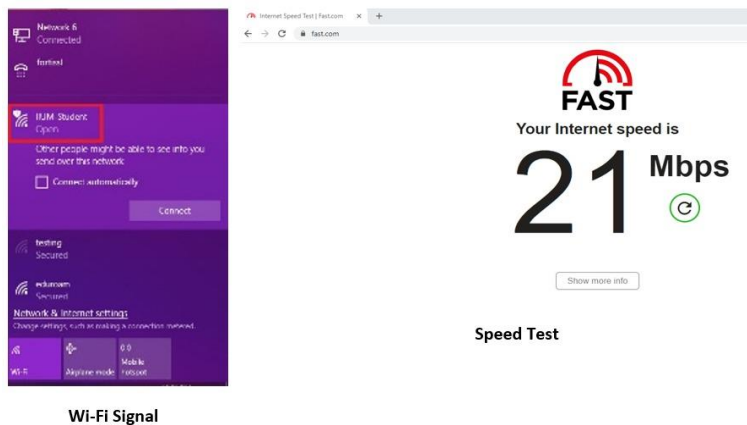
Network 6
Connected

fortiesl

IIUM Student
Open

Other people might be able to see into you send over this network

Connect automatically

Connect

testing
Secured

eduroam
Secured

Network & Internet settings
Change settings, such as making a connection metered.

Wi-Fi

Airplane mode

0.0
Mobile hotspot

Wi-Fi Signal

Internet Speed Test | Fast.com

fast.com

FAST

Your Internet speed is

21 Mbps

Show more info

Speed Test